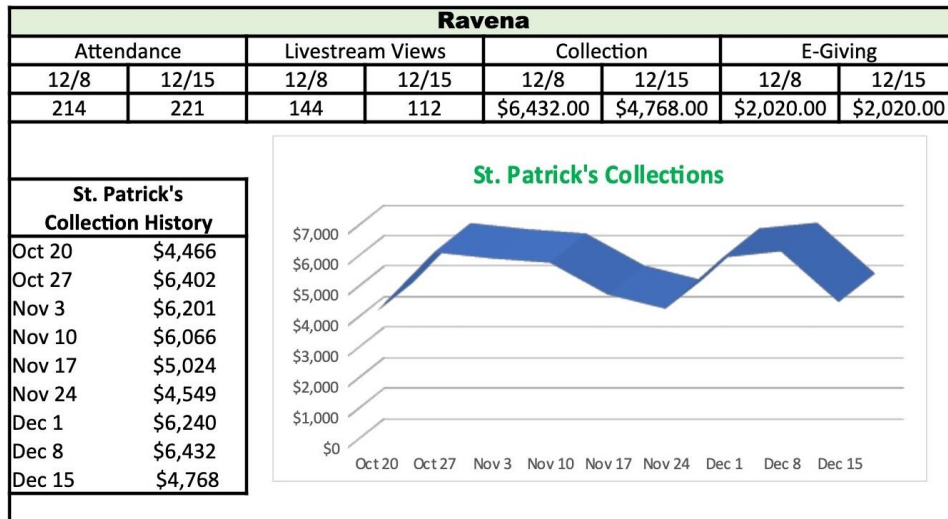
Ravena

| Attendance | | Livestream Views | | Collection | | E-Giving | |
|---|---|---|---|---|---|---|---|
| 12/8 | 12/15 | 12/8 | 12/15 | 12/8 | 12/15 | 12/8 | 12/15 |
| 214 | 221 | 144 | 112 | \$6,432.00 | \$4,768.00 | \$2,020.00 | \$2,020.00 |

| St. Patrick's Collection History | |
|---|---|
| Oct 20 | \$4,466 |
| Oct 27 | \$6,402 |
| Nov 3 | \$6,201 |
| Nov 10 | \$6,066 |
| Nov 17 | \$5,024 |
| Nov 24 | \$4,549 |
| Dec 1 | \$6,240 |
| Dec 8 | \$6,432 |
| Dec 15 | \$4,768 |

St. Patrick's Collections

\$7,000
\$6,000
\$5,000
\$4,000
\$3,000
\$2,000
\$1,000
\$0

Oct 20 Oct 27 Nov 3 Nov 10 Nov 17 Nov 24 Dec 1 Dec 8 Dec 15